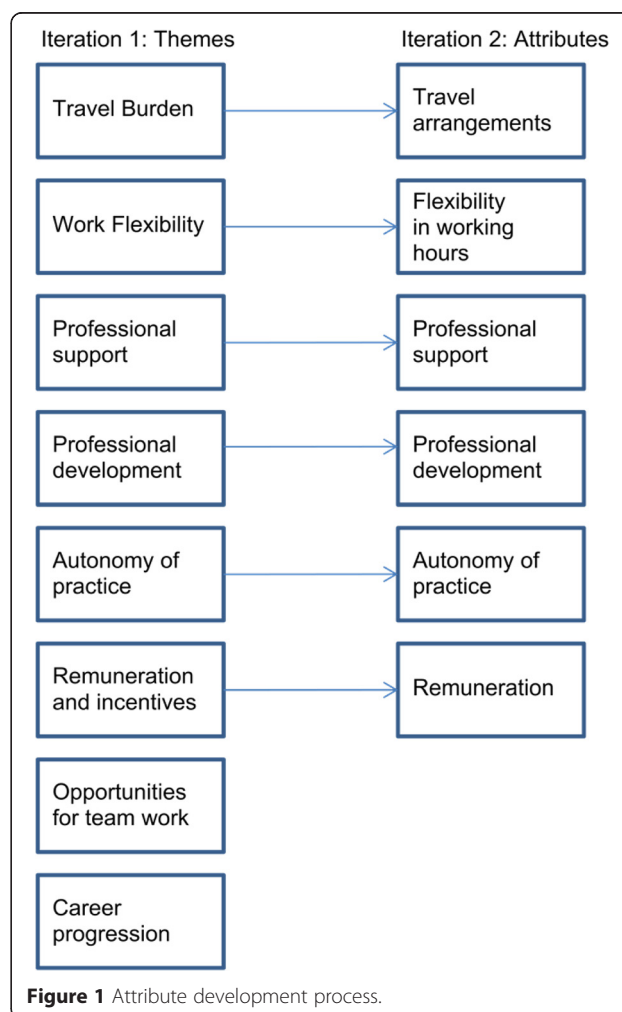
Iteration 1: Themes

Iteration 2: Attributes

Travel Burden

Travel arrangements

Work Flexibility

Flexibility in working hours

Professional support

Professional support

Professional development

Professional development

Autonomy of practice

Autonomy of practice

Remuneration and incentives

Remuneration

Opportunities for team work

Career progression

**Figure 1** Attribute development process.